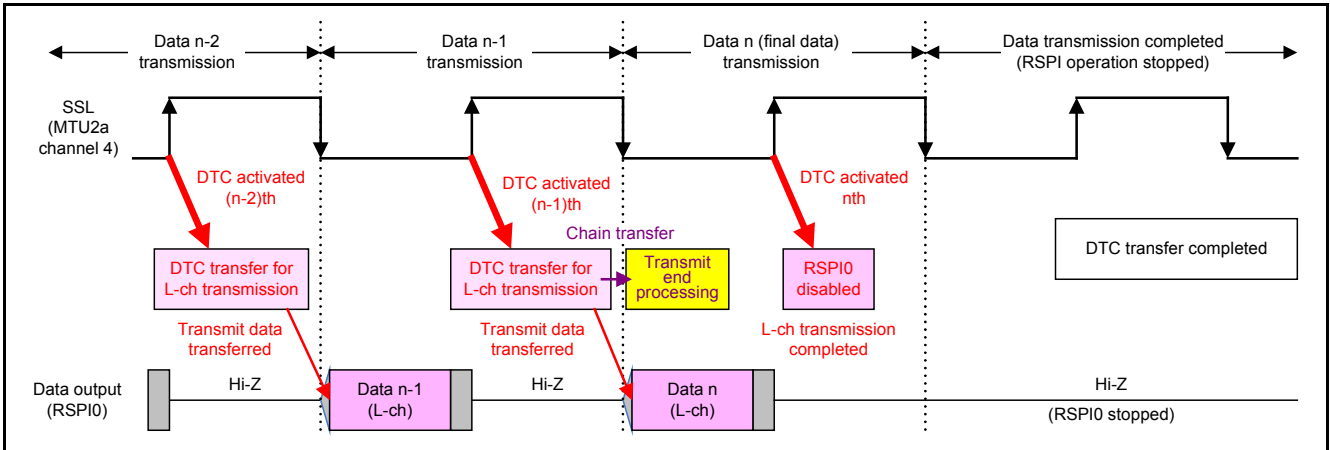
Data n-2 transmission

Data n-1 transmission

Data n (final data) transmission

Data transmission completed (RSPI operation stopped)

SSL (MTU2a channel 4)

DTC activated (n-2)th

DTC activated (n-1)th

DTC activated nth

Chain transfer

DTC transfer for L-ch transmission

DTC transfer for L-ch transmission

Transmit end processing

RSPI0 disabled

DTC transfer completed

Transmit data transferred

Transmit data transferred

L-ch transmission completed

Data output (RSPI0)

Hi-Z

Data n-1 (L-ch)

Hi-Z

Data n (L-ch)

Hi-Z

(RSPI0 stopped)